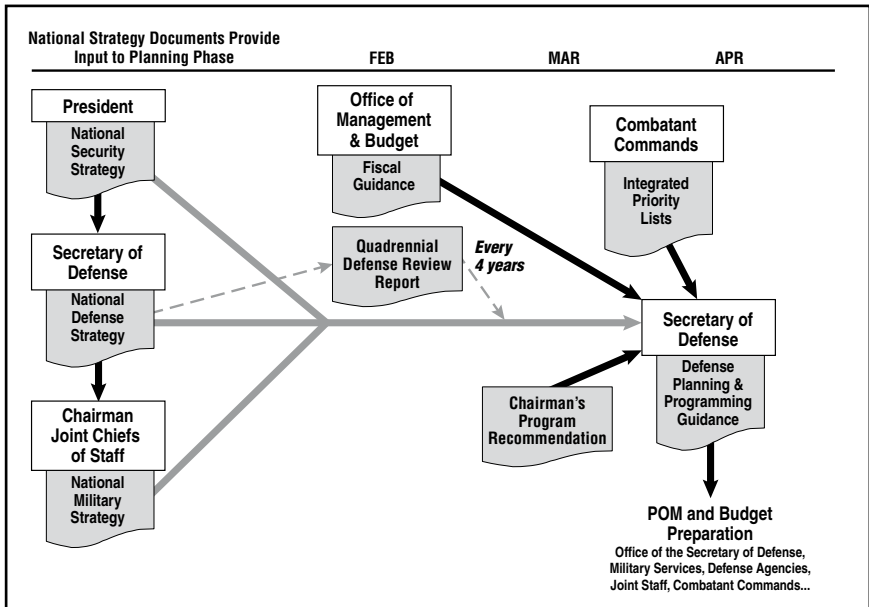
National Strategy Documents Provide Input to Planning Phase

FEB

MAR

APR

President

National Security Strategy

Secretary of Defense

National Defense Strategy

Chairman Joint Chiefs of Staff

National Military Strategy

Office of Management & Budget

Fiscal Guidance

Quadrennial Defense Review Report

Every 4 years

Combatant Commands

Integrated Priority Lists

Secretary of Defense

Defense Planning & Programming Guidance

Chairman's Program Recommendation

POM and Budget Preparation

Office of the Secretary of Defense, Military Services, Defense Agencies, Joint Staff, Combatant Commands...